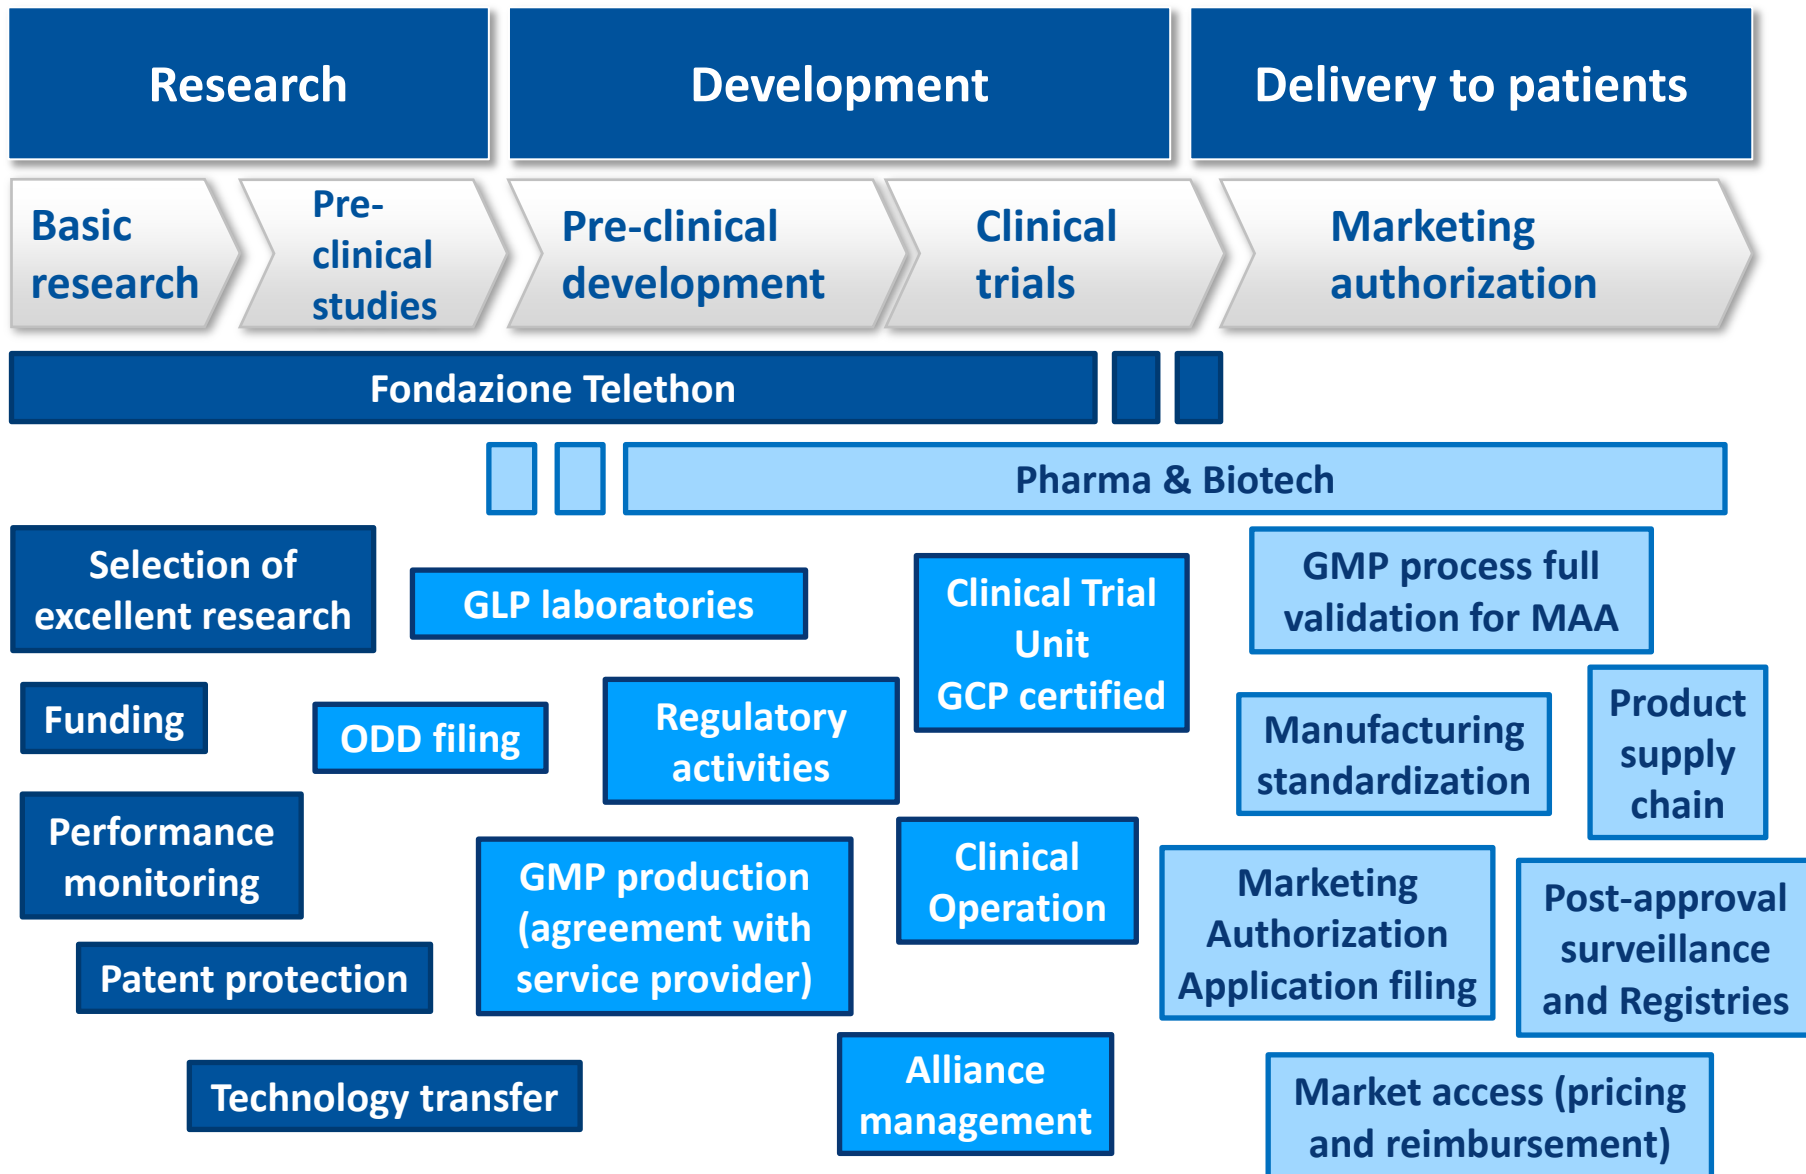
Research

Development

Delivery to patients

Basic research

Pre-clinical studies

Pre-clinical development

Clinical trials

Marketing authorization

Fondazione Telethon

Pharma & Biotech

Selection of excellent research

GLP laboratories

Clinical Trial Unit GCP certified

GMP process full validation for MAA

Funding

ODD filing

Regulatory activities

Manufacturing standardization

Product supply chain

Performance monitoring

GMP production (agreement with service provider)

Clinical Operation

Marketing Authorization Application filing

Post-approval surveillance and Registries

Patent protection

Technology transfer

Alliance management

Market access (pricing and reimbursement)